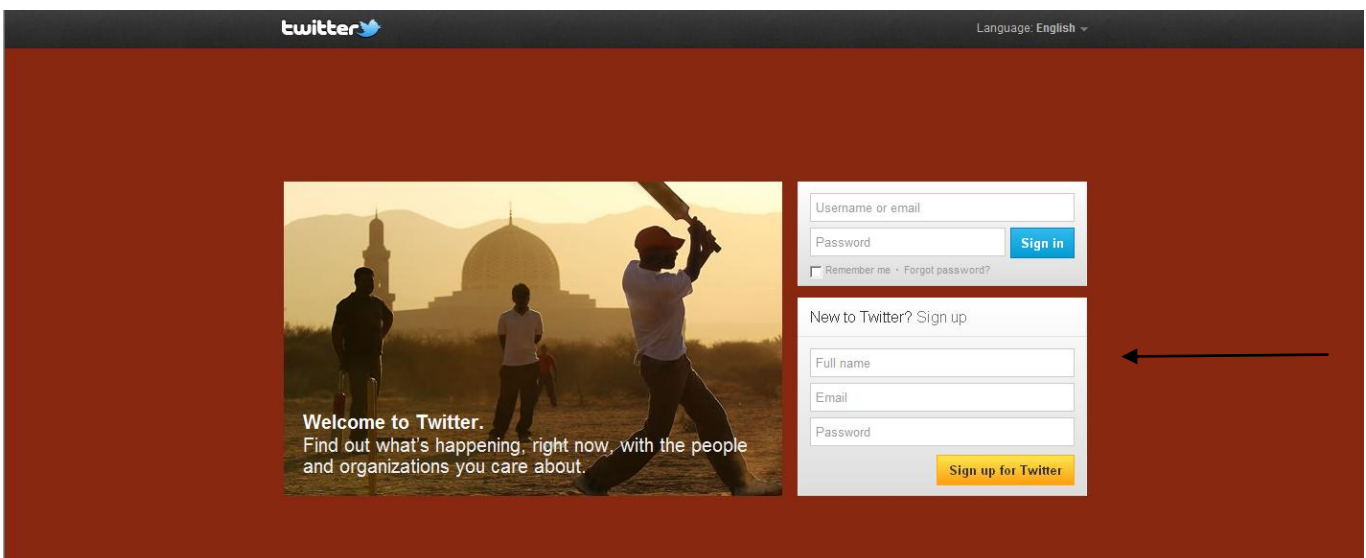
twitter

Language: English

Welcome to Twitter.
Find out what's happening, right now, with the people and organizations you care about.

Username or email
Password
Sign in
Remember me · Forgot password?

New to Twitter? Sign up
Full name
Email
Password
Sign up for Twitter